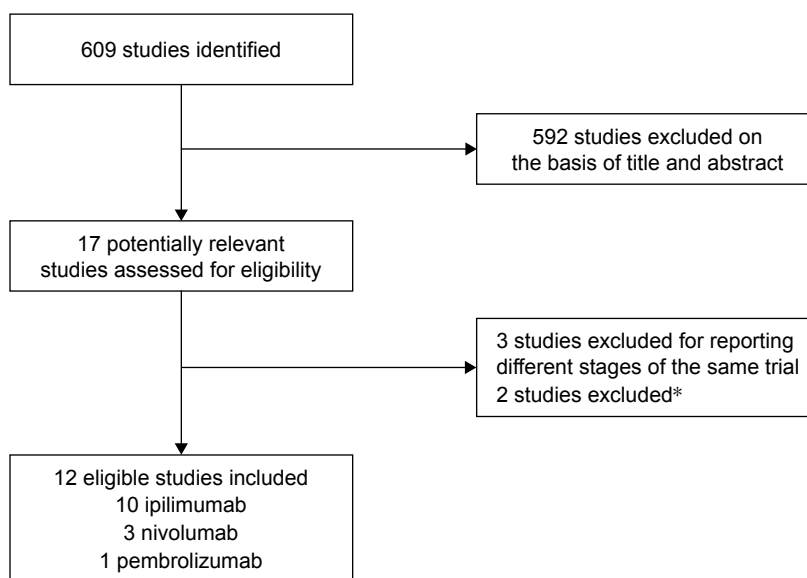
609 studies identified

592 studies excluded on the basis of title and abstract

17 potentially relevant studies assessed for eligibility

3 studies excluded for reporting different stages of the same trial
2 studies excluded*

12 eligible studies included
10 ipilimumab
3 nivolumab
1 pembrolizumab